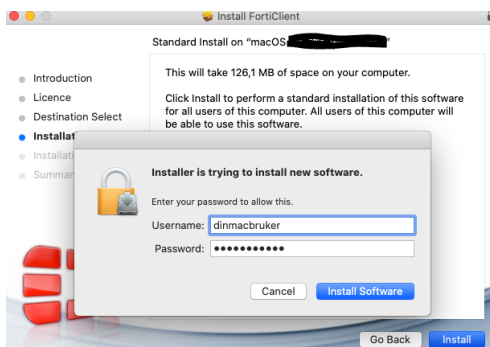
Install FortiClient

Standard Install on "macOS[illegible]"

Introduction
Licence
Destination Select
Installat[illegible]
Installati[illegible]
Summar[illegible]

This will take 126,1 MB of space on your computer.

Click Install to perform a standard installation of this software for all users of this computer. All users of this computer will be able to use this software.

Installer is trying to install new software.

Enter your password to allow this.

Username: dinmacbruker
Password: ●●●●●●●●●●●

Cancel
Install Software

Go Back
Install